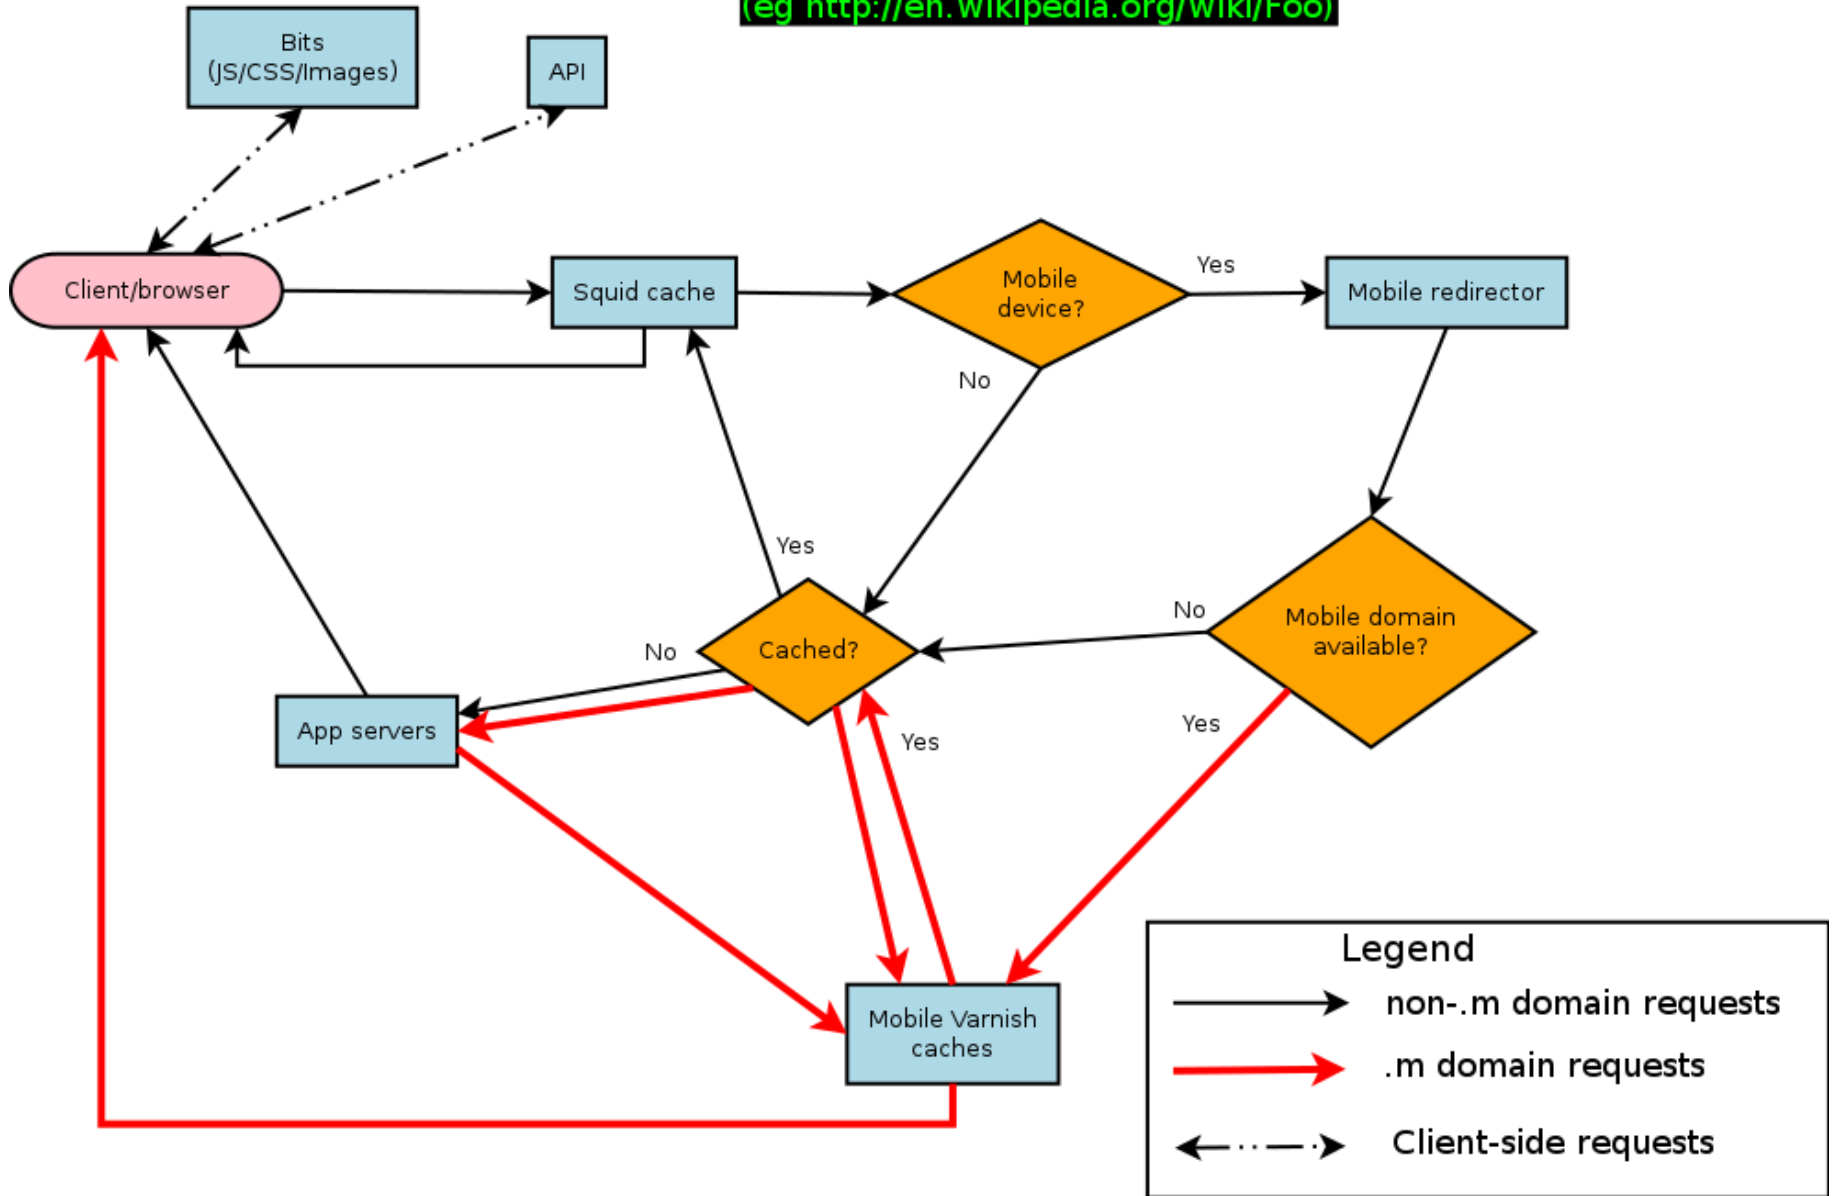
(eg http://en.wikipedia.org/wiki/Foo)

Bits (JS/CSS/Images)

API

Client/browser

Squid cache

Mobile device?

Yes

Mobile redirector

No

Yes

Cached?

No

No

Mobile domain available?

App servers

Yes

Yes

Mobile Varnish caches

Legend

non-.m domain requests

.m domain requests

Client-side requests